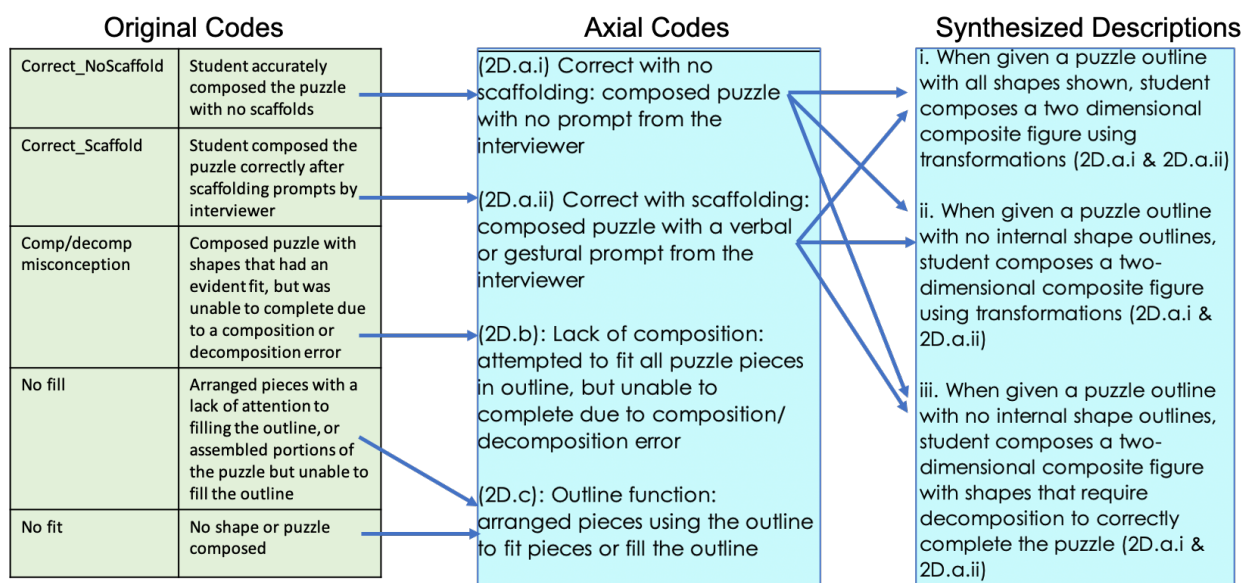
Original Codes

| | |
|---|---|
| Correct_NoScaffold | Student accurately composed the puzzle with no scaffolds |
| Correct_Scaffold | Student composed the puzzle correctly after scaffolding prompts by interviewer |
| Comp/decomp misconception | Composed puzzle with shapes that had an evident fit, but was unable to complete due to a composition or decomposition error |
| No fill | Arranged pieces with a lack of attention to filling the outline, or assembled portions of the puzzle but unable to fill the outline |
| No fit | No shape or puzzle composed |

Axial Codes

(2D.a.i) Correct with no scaffolding: composed puzzle with no prompt from the interviewer

(2D.a.ii) Correct with scaffolding: composed puzzle with a verbal or gestural prompt from the interviewer

(2D.b): Lack of composition: attempted to fit all puzzle pieces in outline, but unable to complete due to composition/ decomposition error

(2D.c): Outline function: arranged pieces using the outline to fit pieces or fill the outline

Synthesized Descriptions

i. When given a puzzle outline with all shapes shown, student composes a two dimensional composite figure using transformations (2D.a.i & 2D.a.ii)

ii. When given a puzzle outline with no internal shape outlines, student composes a two-dimensional composite figure using transformations (2D.a.i & 2D.a.ii)

iii. When given a puzzle outline with no internal shape outlines, student composes a two-dimensional composite figure with shapes that require decomposition to correctly complete the puzzle (2D.a.i & 2D.a.ii)